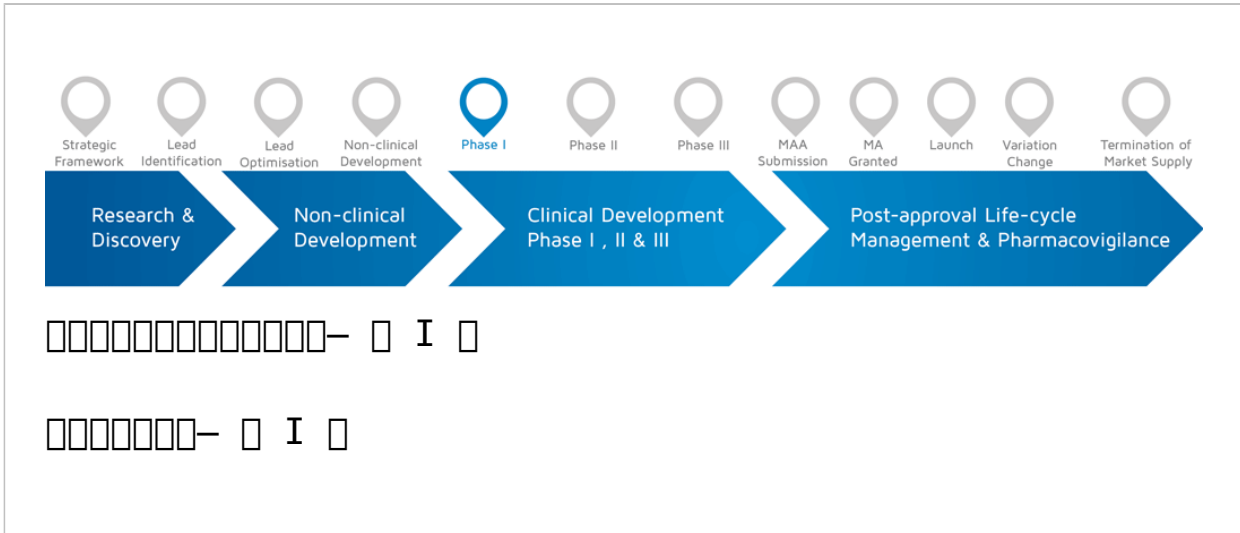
Strategic Framework
Lead Identification
Lead Optimisation
Non-clinical Development
Phase I
Phase II
Phase III
MAA Submission
MA Granted
Launch
Variation Change
Termination of Market Supply

Research & Discovery
Non-clinical Development
Clinical Development Phase I , II & III
Post-approval Life-cycle Management & Pharmacovigilance

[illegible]– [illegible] I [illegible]

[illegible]– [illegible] I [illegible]